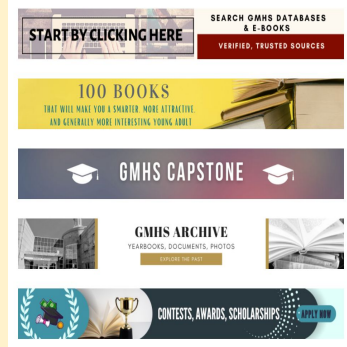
START BY CLICKING HERE

SEARCH GMHS DATABASES & E-BOOKS

VERIFIED, TRUSTED SOURCES

100 BOOKS

THAT WILL MAKE YOU A SMARTER, MORE ATTRACTIVE AND GENERALLY MORE INTERESTING YOUNG ADULT

GMHS CAPSTONE

GMHS ARCHIVE

YEARBOOKS, DOCUMENTS, PHOTOS

EXPLORE THE PAST

CONTESTS, AWARDS, SCHOLARSHIPS

APPLY NOW